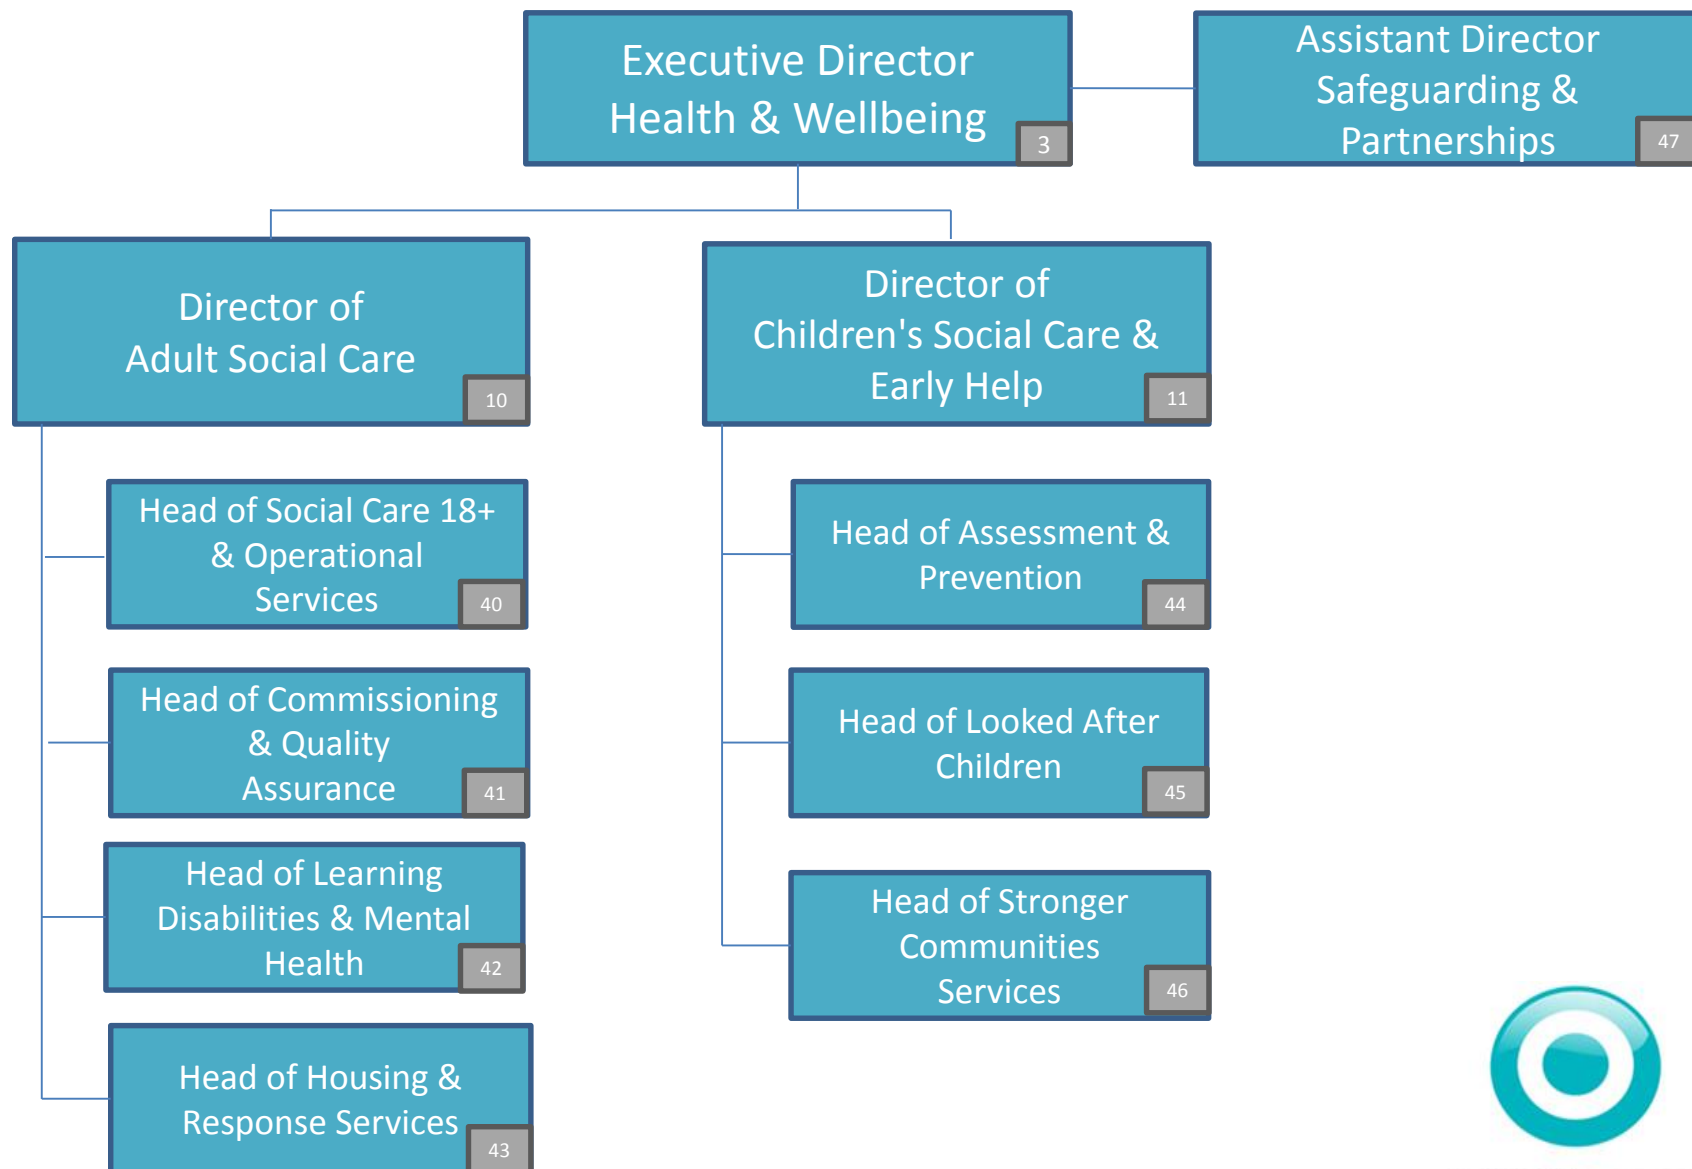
Executive Director
Health & Wellbeing
3

Assistant Director
Safeguarding &
Partnerships
47

Director of
Adult Social Care
10

Director of
Children's Social Care &
Early Help
11

Head of Social Care 18+
& Operational
Services
40

Head of Commissioning
& Quality
Assurance
41

Head of Learning
Disabilities & Mental
Health
42

Head of Housing &
Response Services
43

Head of Assessment &
Prevention
44

Head of Looked After
Children
45

Head of Stronger
Communities
Services
46